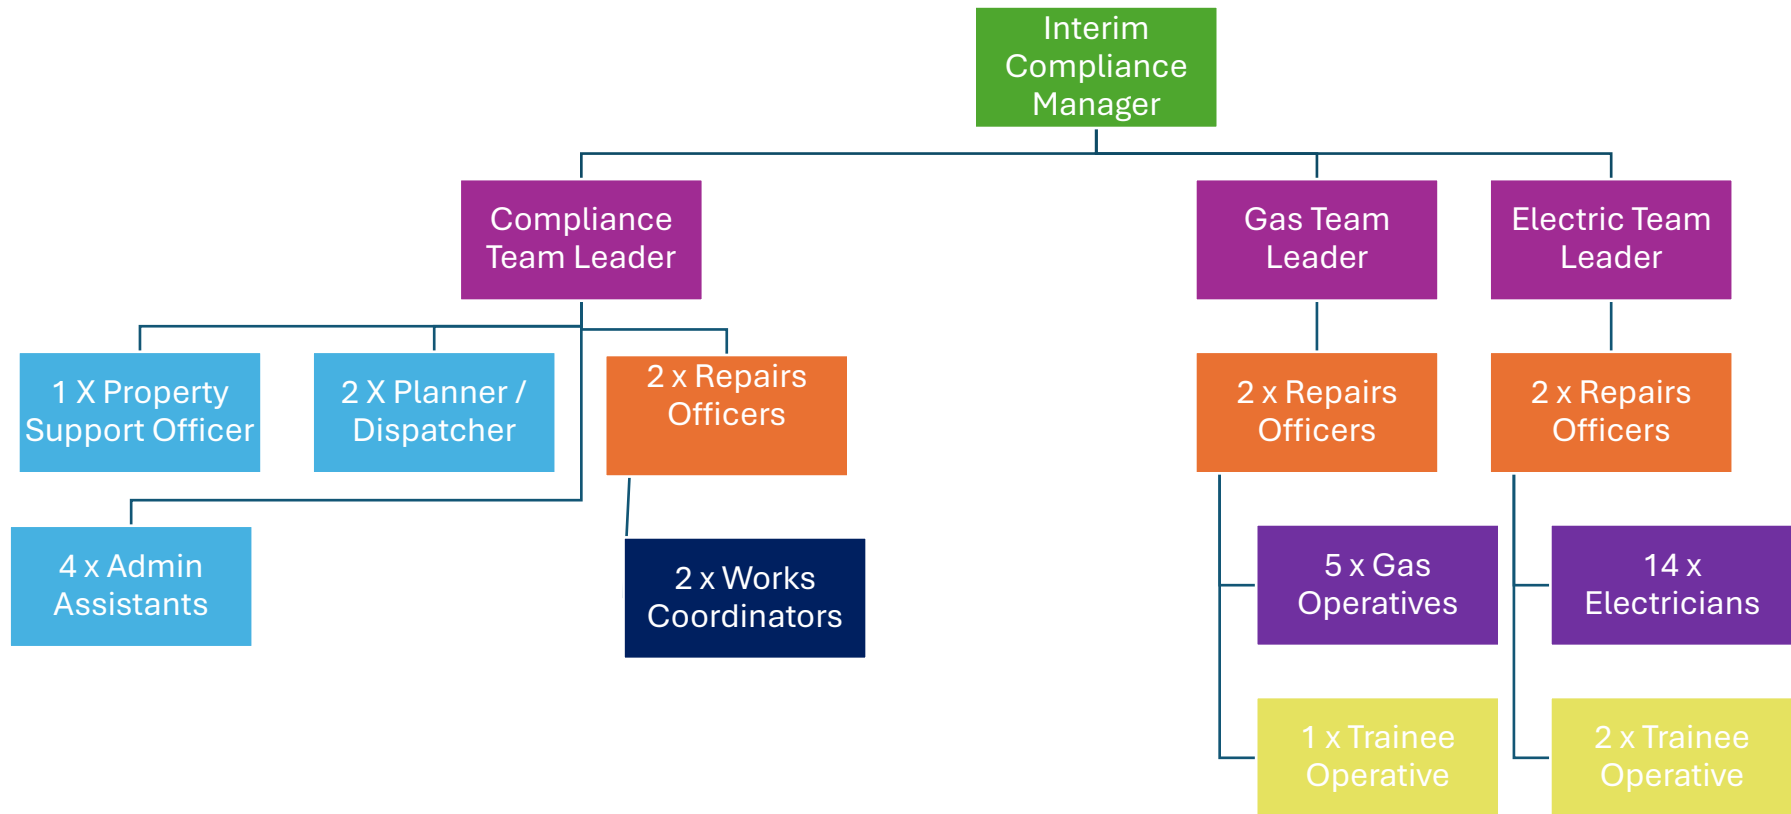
Interim Compliance Manager

Compliance Team Leader

Gas Team Leader

Electric Team Leader

1 X Property Support Officer

2 X Planner / Dispatcher

2 x Repairs Officers

2 x Repairs Officers

2 x Repairs Officers

4 x Admin Assistants

2 x Works Coordinators

5 x Gas Operatives

14 x Electricians

1 x Trainee Operative

2 x Trainee Operative